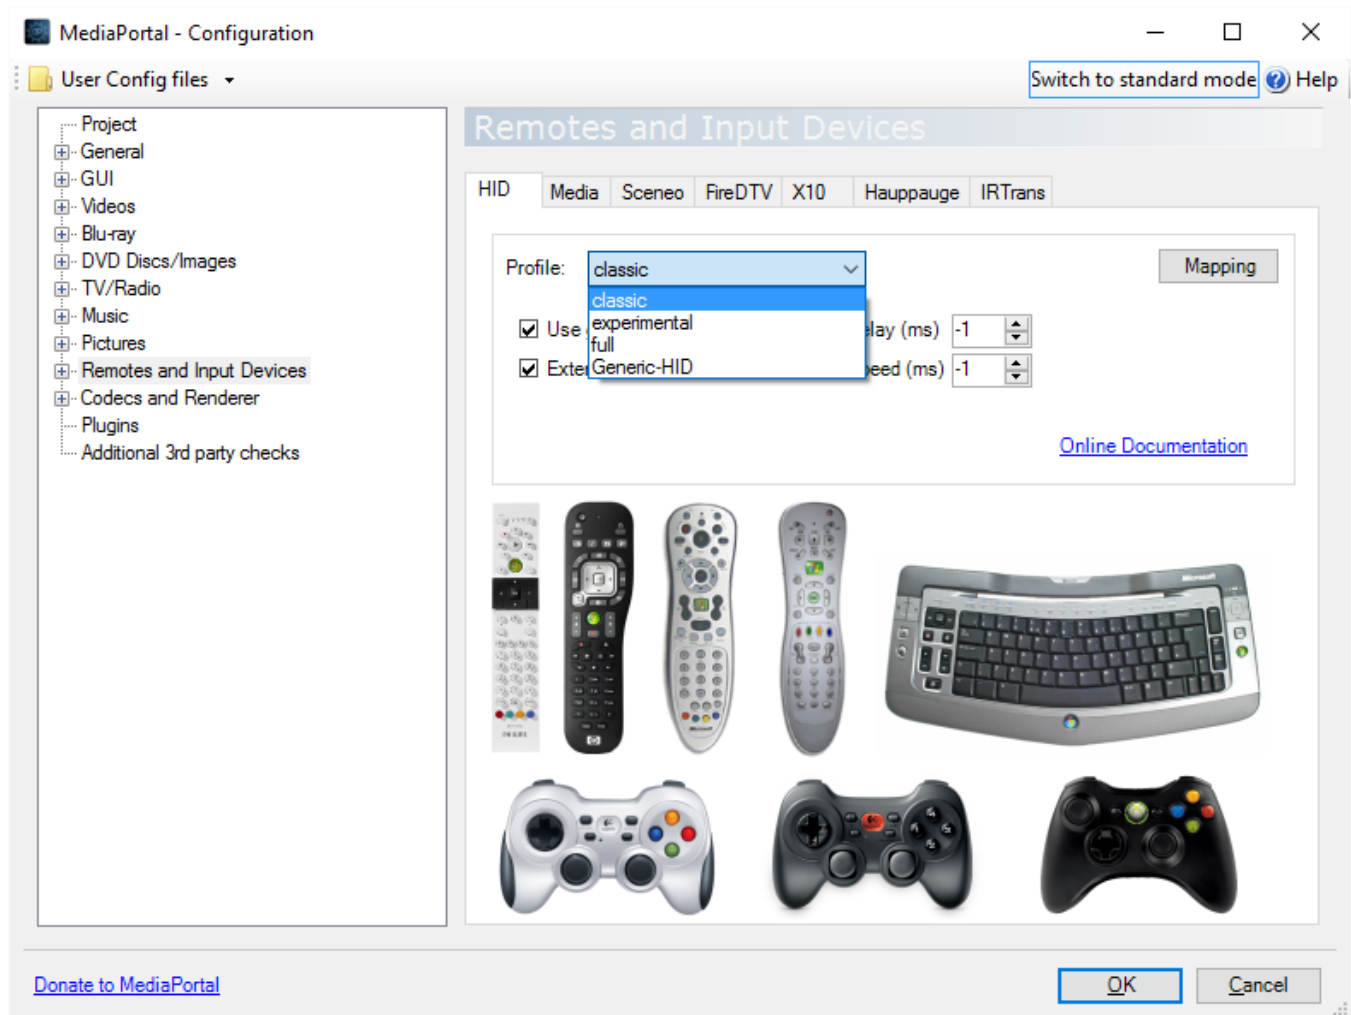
MediaPortal - Configuration

User Config files

Switch to standard mode Help

Project
General
GUI
Videos
Blu-ray
DVD Discs/Images
TV/Radio
Music
Pictures
Remotes and Input Devices
Codecs and Renderer
Plugins
Additional 3rd party checks

Remotes and Input Devices

| HID | Media | Sceneo | FireDTV | X10 | Hauppauge | IRTrans |
|---|---|---|---|---|---|---|

Profile: classic

Mapping

classic
experimental
full
Generic-HID

Use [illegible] lay (ms) -1

Exter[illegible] eed (ms) -1

Online Documentation

Donate to MediaPortal

OK Cancel